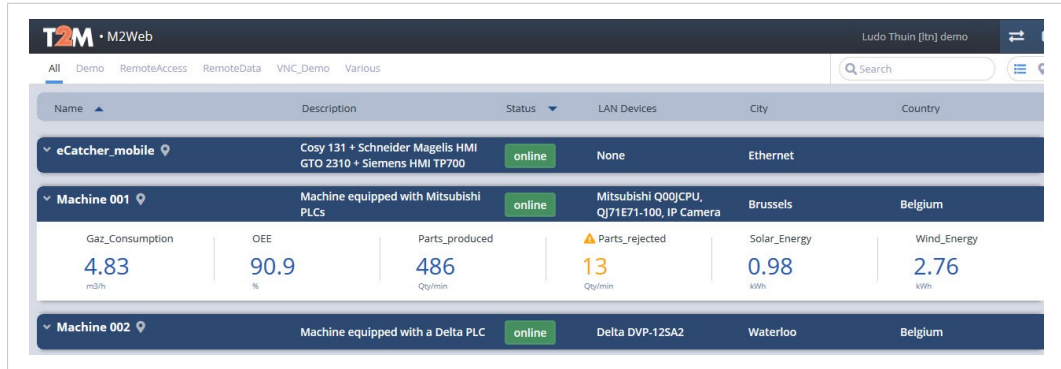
T2M · M2Web

Ludo Thuin [ltn] demo

All Demo RemoteAccess RemoteData VNC_Demo Various

Search

| Name | Description | Status | LAN Devices | City | Country |
|---|---|---|---|---|---|
| eCatcher_mobile | Cosy 131 + Schneider Magelis HMI GTO 2310 + Siemens HMI TP700 | online | None | Ethernet | |
| Machine 001 | Machine equipped with Mitsubishi PLCs | online | Mitsubishi Q00JCPU, QJ71E71-100, IP Camera | Brussels | Belgium |

| Gaz_Consumption | OEE | Parts_produced | Parts_rejected | Solar_Energy | Wind_Energy |
|---|---|---|---|---|---|
| 4.83 m3/h | 90.9 % | 486 Qty/min | 13 Qty/min | 0.98 kWh | 2.76 kWh |

| Name | Description | Status | LAN Devices | City | Country |
|---|---|---|---|---|---|
| Machine 002 | Machine equipped with a Delta PLC | online | Delta DVP-12SA2 | Waterloo | Belgium |